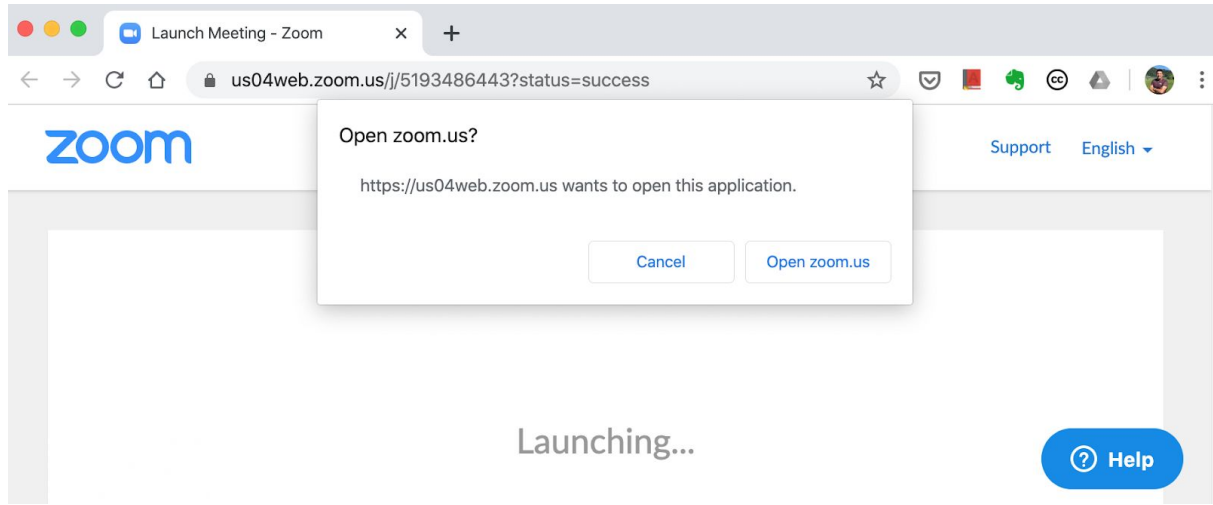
Launch Meeting - Zoom

us04web.zoom.us/j/5193486443?status=success

zoom

Support English

Open zoom.us?

https://us04web.zoom.us wants to open this application.

Cancel Open zoom.us

Launching...

Help